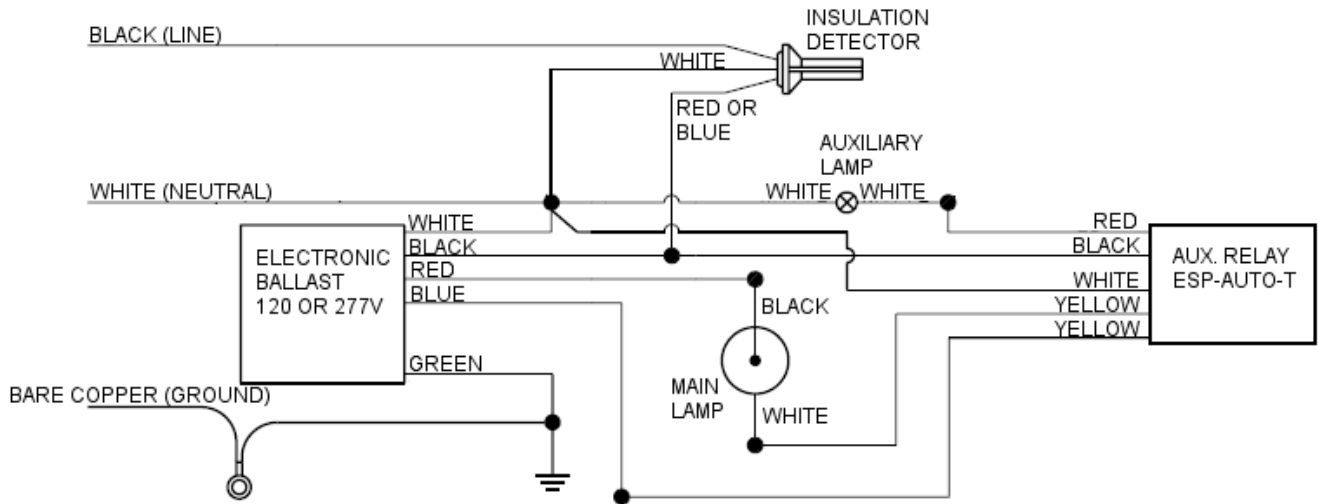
INSULATION DETECTOR

BLACK (LINE)

WHITE

RED OR BLUE

AUXILIARY LAMP

WHITE (NEUTRAL)

WHITE

WHITE

WHITE

BLACK

RED

BLUE

ELECTRONIC BALLAST 120 OR 277V

GREEN

BLACK

MAIN LAMP

WHITE

RED

BLACK

WHITE

YELLOW

YELLOW

AUX. RELAY ESP-AUTO-T

BARE COPPER (GROUND)